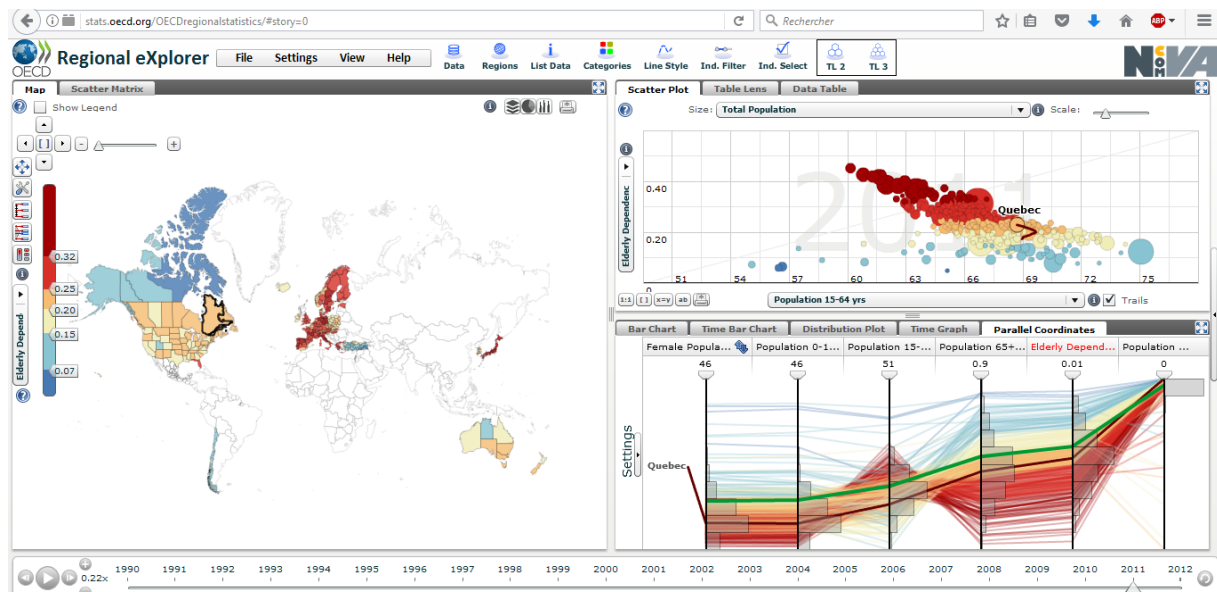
stats.oecd.org/OECDregionalstatistics/#story=0

Rechercher

OECD Regional eXplorer

File Settings View Help

Data Regions List Data Categories Line Style Ind. Filter Ind. Select TL 2 TL 3

NCVA

Map Scatter Matrix

Show Legend

0.32
0.25
0.20
0.15
0.07

Elderly Depend

Scatter Plot Table Lens Data Table

Size: Total Population

Scale:

0.40
0.20
0

51 54 57 60 63 66 69 72 75

2011

Quebec

Elderly Dependenc

Population 15-64 yrs

Trails

Bar Chart Time Bar Chart Distribution Plot Time Graph Parallel Coordinates

Female Popula... Population 0-1... Population 15-... Population 65+... Elderly Depend... Population ...

46 46 51 0.9 0.01 0

Settings

Quebec

0.22x

1990 1991 1992 1993 1994 1995 1996 1997 1998 1999 2000 2001 2002 2003 2004 2005 2006 2007 2008 2009 2010 2011 2012